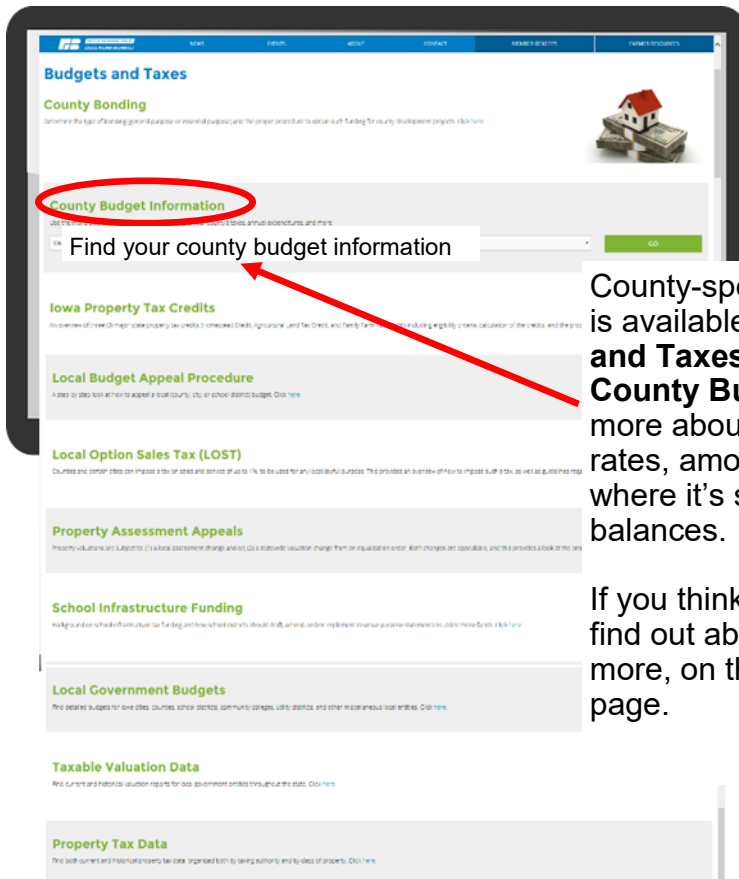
NEWS EVENTS ABOUT CONTACT MEMBER BENEFITS FARMER RESOURCES

Budgets and Taxes

County Bonding

Determine the type of bonding (general purpose or essential purpose) and the proper procedure to obtain such funding for county development projects. Click here

County Budget Information

Use the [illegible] county's taxes, annual expenditures, and more.

Find your county budget information

GO

Iowa Property Tax Credits

An overview of three (3) major state property tax credits (Homestead Credit, Agricultural Land Tax Credit, and Family Farm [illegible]) including eligibility criteria, calculation of the credits, and the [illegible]

Local Budget Appeal Procedure

A step by step look at how to appeal a local (county, city, or school district) budget. Click here

Local Option Sales Tax (LOST)

Counties and certain cities can impose a tax on sales and service of up to 1%, to be used for any lawful purpose. This provides an overview of how to impose such a tax, as well as guidelines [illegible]

Property Assessment Appeals

Property valuations are subject to (1) a local assessment change and/or (2) a statewide valuation change from an equalization order. Both changes are appealable, and this provides a look at the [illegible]

School Infrastructure Funding

Background on school infrastructure tax funding and how school districts should draft, amend, and/or implement revenue purpose statements to utilize those funds. Click here

Local Government Budgets

Find detailed budgets for Iowa cities, counties, school districts, community colleges, utility districts, and other miscellaneous local entities. Click here.

Taxable Valuation Data

Find current and historical valuation reports for local government entities throughout the state. Click here

Property Tax Data

Find both current and historical property tax data, organized both by taxing authority and by class of property. Click here.

County-sp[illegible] is available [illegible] and Taxes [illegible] County Bu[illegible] more abou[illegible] rates, amo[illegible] where it's s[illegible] balances.

If you think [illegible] find out ab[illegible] more, on th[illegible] page.